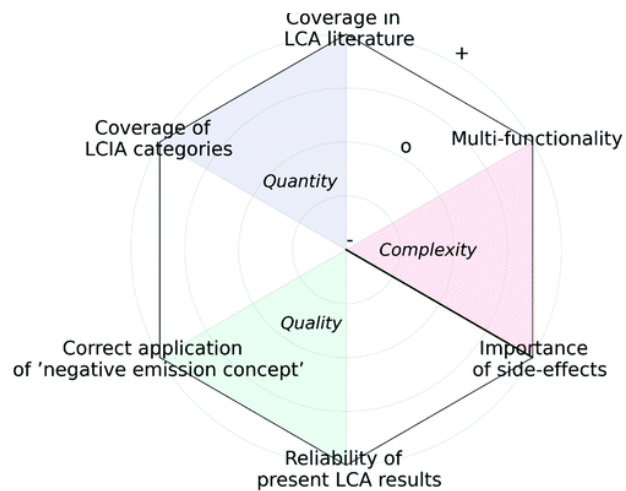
Coverage in LCA literature

+

Coverage of LCIA categories

o

Multi-functionality

Quantity

-

Complexity

Quality

Correct application of 'negative emission concept'

Importance of side-effects

Reliability of present LCA results